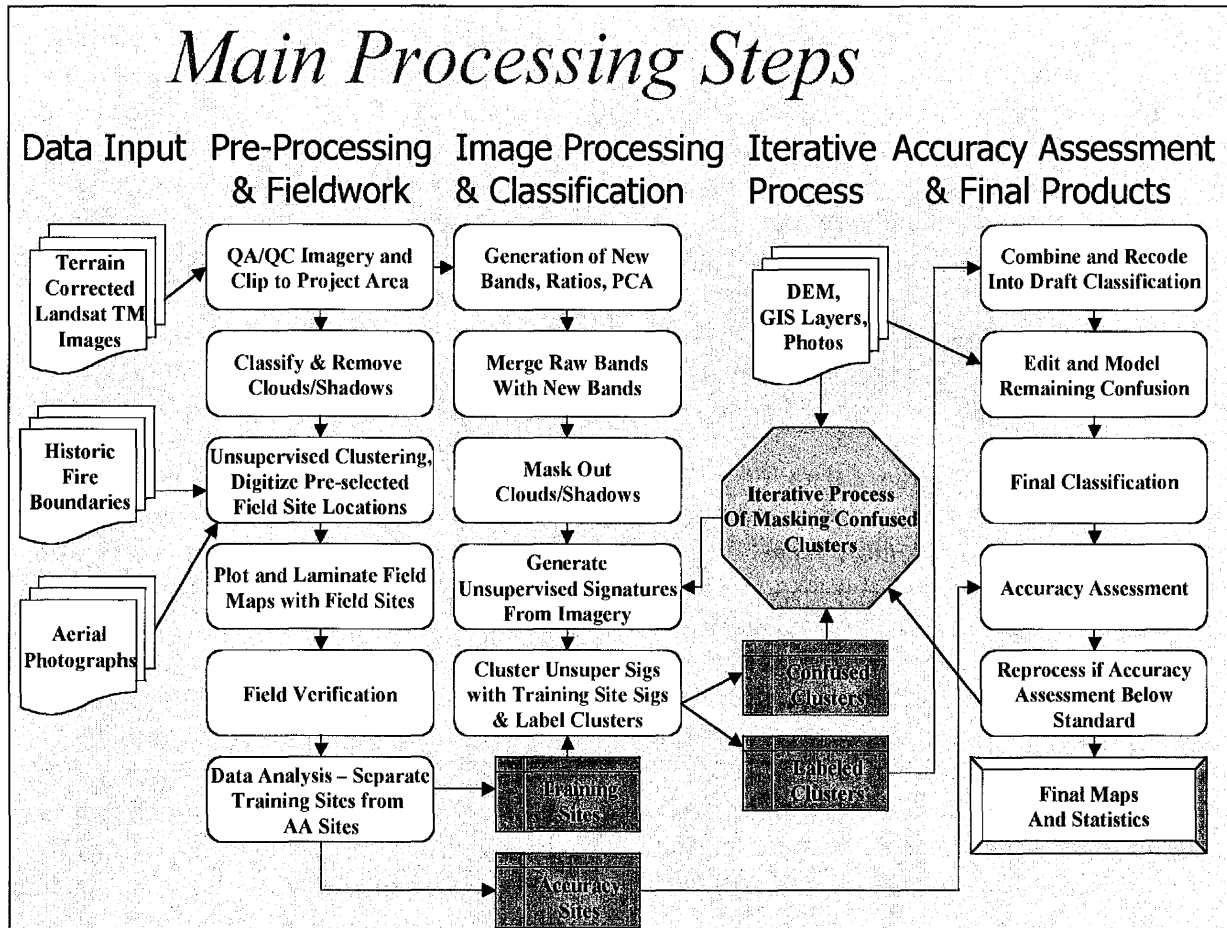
Main Processing Steps

Data Input

Pre-Processing & Fieldwork

Image Processing & Classification

Iterative Process

Accuracy Assessment & Final Products

Terrain Corrected Landsat TM Images

Historic Fire Boundaries

Aerial Photographs

QA/QC Imagery and Clip to Project Area

Classify & Remove Clouds/Shadows

Unsupervised Clustering, Digitize Pre-selected Field Site Locations

Plot and Laminate Field Maps with Field Sites

Field Verification

Data Analysis – Separate Training Sites from AA Sites

Generation of New Bands, Ratios, PCA

Merge Raw Bands With New Bands

Mask Out Clouds/Shadows

Generate Unsupervised Signatures From Imagery

Cluster Unsuper Sigs with Training Site Sigs & Label Clusters

Training Sites

Accuracy Sites

DEM, GIS Layers, Photos

Iterative Process Of Masking Confused Clusters

Confused Clusters

Labeled Clusters

Combine and Recode Into Draft Classification

Edit and Model Remaining Confusion

Final Classification

Accuracy Assessment

Reprocess if Accuracy Assessment Below Standard

Final Maps And Statistics